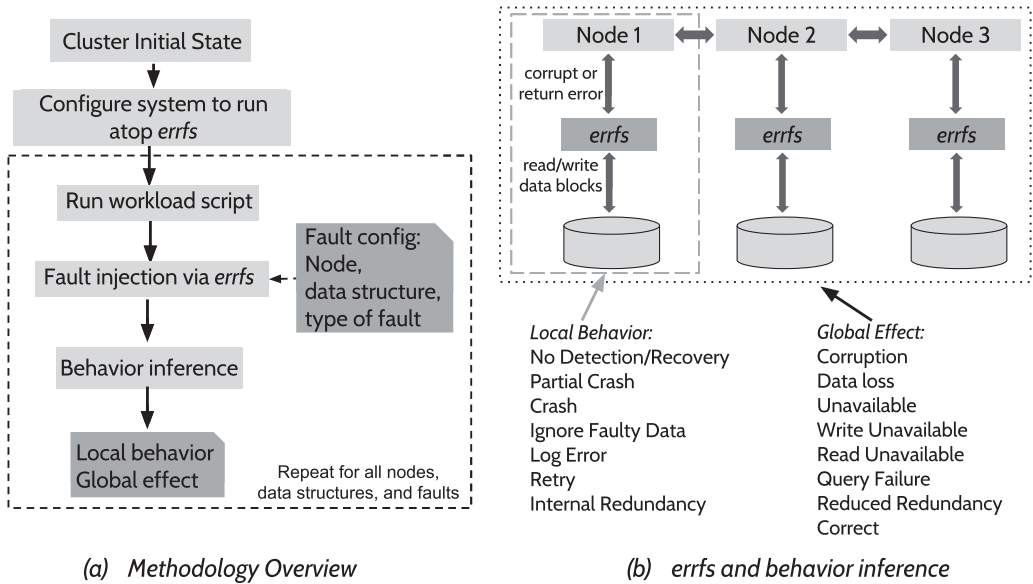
Cluster Initial State

Configure system to run atop *errfs*

Run workload script

Fault injection via *errfs*

Fault config: Node, data structure, type of fault

Behavior inference

Local behavior
Global effect

Repeat for all nodes, data structures, and faults

(a) Methodology Overview

Node 1

Node 2

Node 3

corrupt or return error

*errfs*

*errfs*

*errfs*

read/write data blocks

*Local Behavior:*
No Detection/Recovery
Partial Crash
Crash
Ignore Faulty Data
Log Error
Retry
Internal Redundancy

*Global Effect:*
Corruption
Data loss
Unavailable
Write Unavailable
Read Unavailable
Query Failure
Reduced Redundancy
Correct

(b) errfs and behavior inference